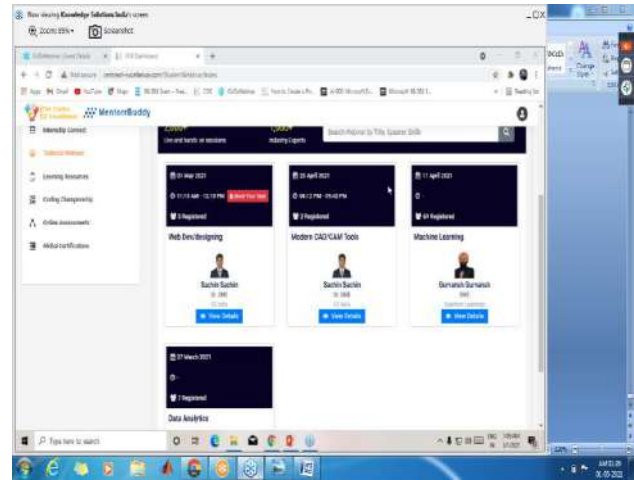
Now viewing Knowledge Solutions India's screen

Zoom 85% Screenshot

MentorBuddy

Internship Connect

Technical Webinars

Learning Resources

Coding Championship

Online Assessments

Skill Certification

Live and hands on sessions

Industry Experts

Search Webinar by Title, Speaker, Skills

04 May 2021

11:15 AM - 12:15 PM

Book Your Seat

5 Registered

Web Dev/designing

Sachin Sachin

View Details

25 April 2021

04:12 PM - 05:42 PM

2 Registered

Modern CAD/CAM Tools

Sachin Sachin

View Details

11 April 2021

69 Registered

Machine Learning

Sumanah Sumanah

View Details

27 March 2021

7 Registered

Data Analytics

Type here to search